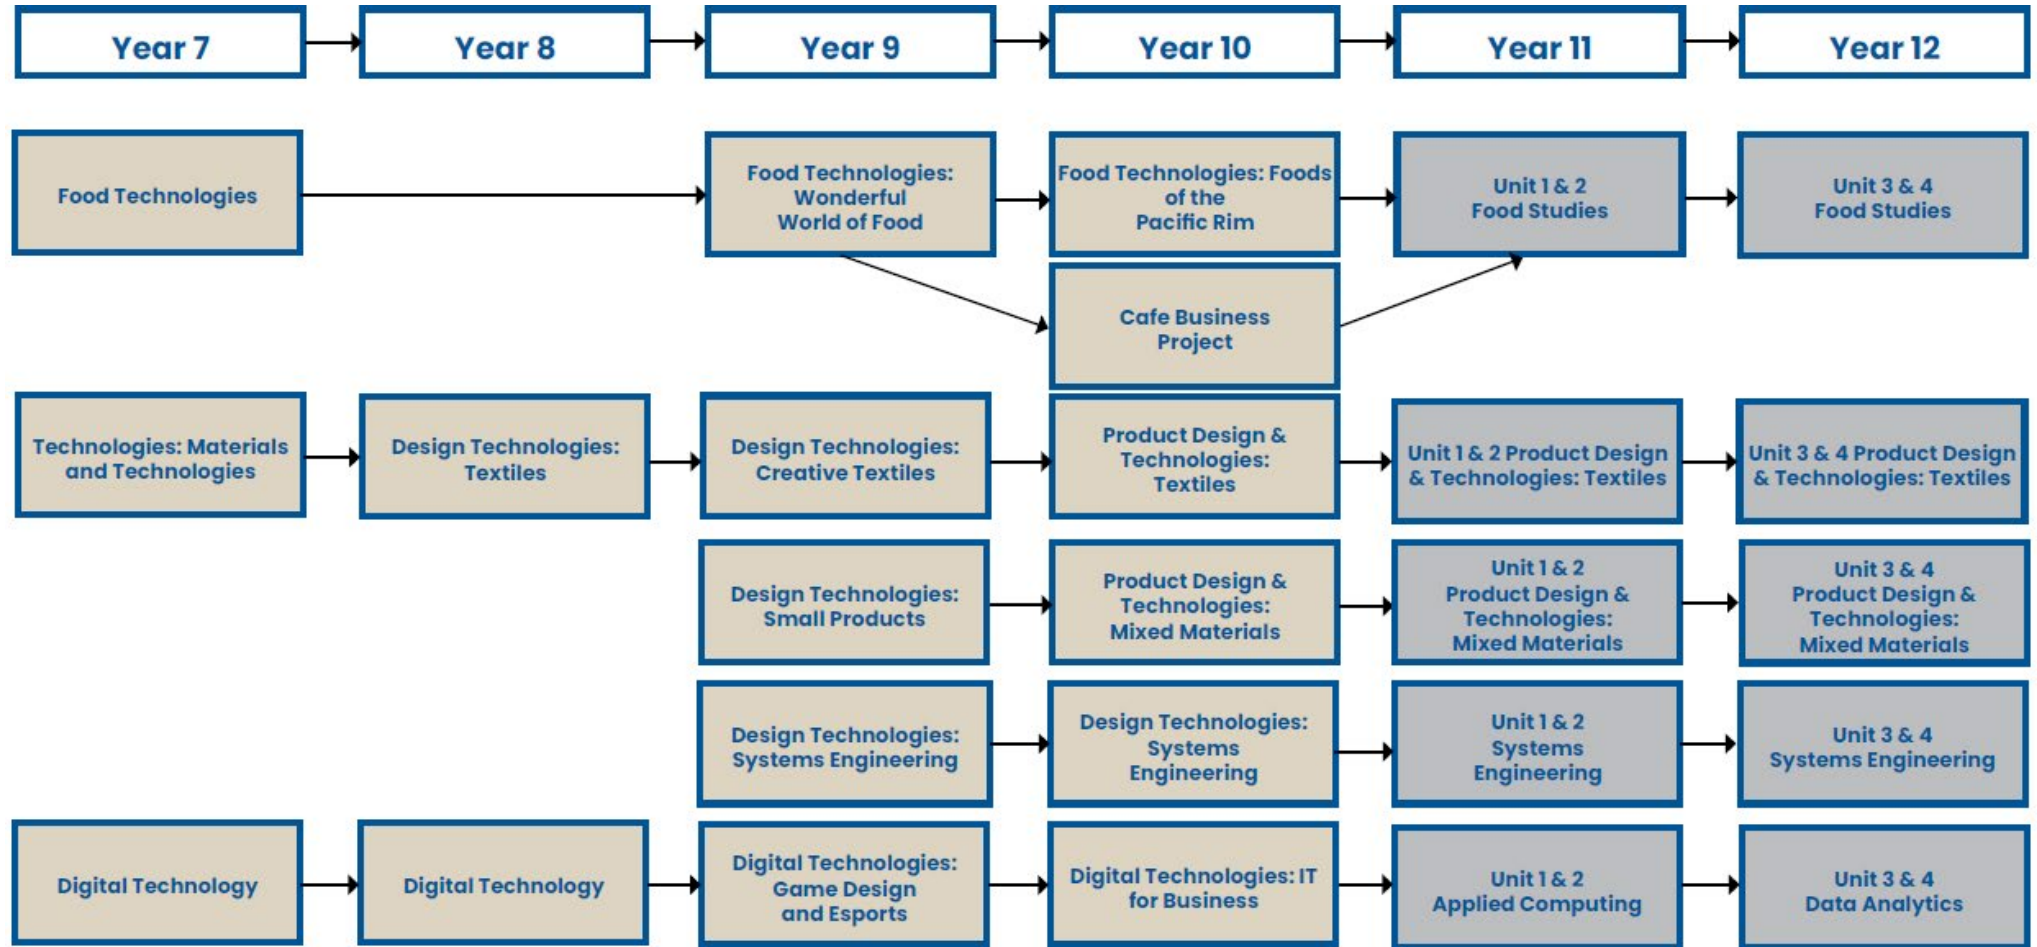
Year 7

Year 8

Year 9

Year 10

Year 11

Year 12

Food Technologies

Food Technologies: Wonderful World of Food

Food Technologies: Foods of the Pacific Rim

Unit 1 & 2 Food Studies

Unit 3 & 4 Food Studies

Cafe Business Project

Technologies: Materials and Technologies

Design Technologies: Textiles

Design Technologies: Creative Textiles

Product Design & Technologies: Textiles

Unit 1 & 2 Product Design & Technologies: Textiles

Unit 3 & 4 Product Design & Technologies: Textiles

Design Technologies: Small Products

Product Design & Technologies: Mixed Materials

Unit 1 & 2 Product Design & Technologies: Mixed Materials

Unit 3 & 4 Product Design & Technologies: Mixed Materials

Design Technologies: Systems Engineering

Design Technologies: Systems Engineering

Unit 1 & 2 Systems Engineering

Unit 3 & 4 Systems Engineering

Digital Technology

Digital Technology

Digital Technologies: Game Design and Esports

Digital Technologies: IT for Business

Unit 1 & 2 Applied Computing

Unit 3 & 4 Data Analytics